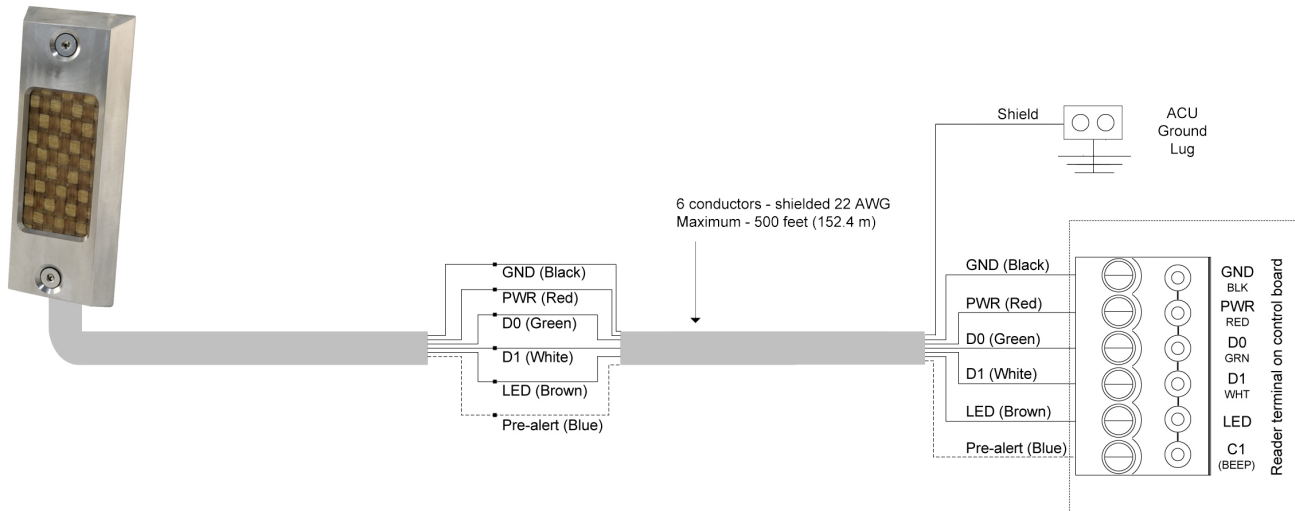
Shield

ACU
Ground
Lug

6 conductors - shielded 22 AWG
Maximum - 500 feet (152.4 m)

GND (Black)
PWR (Red)
D0 (Green)
D1 (White)
LED (Brown)
Pre-alert (Blue)

GND (Black)
PWR (Red)
D0 (Green)
D1 (White)
LED (Brown)
Pre-alert (Blue)

GND
BLK
PWR
RED
D0
GRN
D1
WHT
LED
C1
(BEEP)

Reader terminal on control board